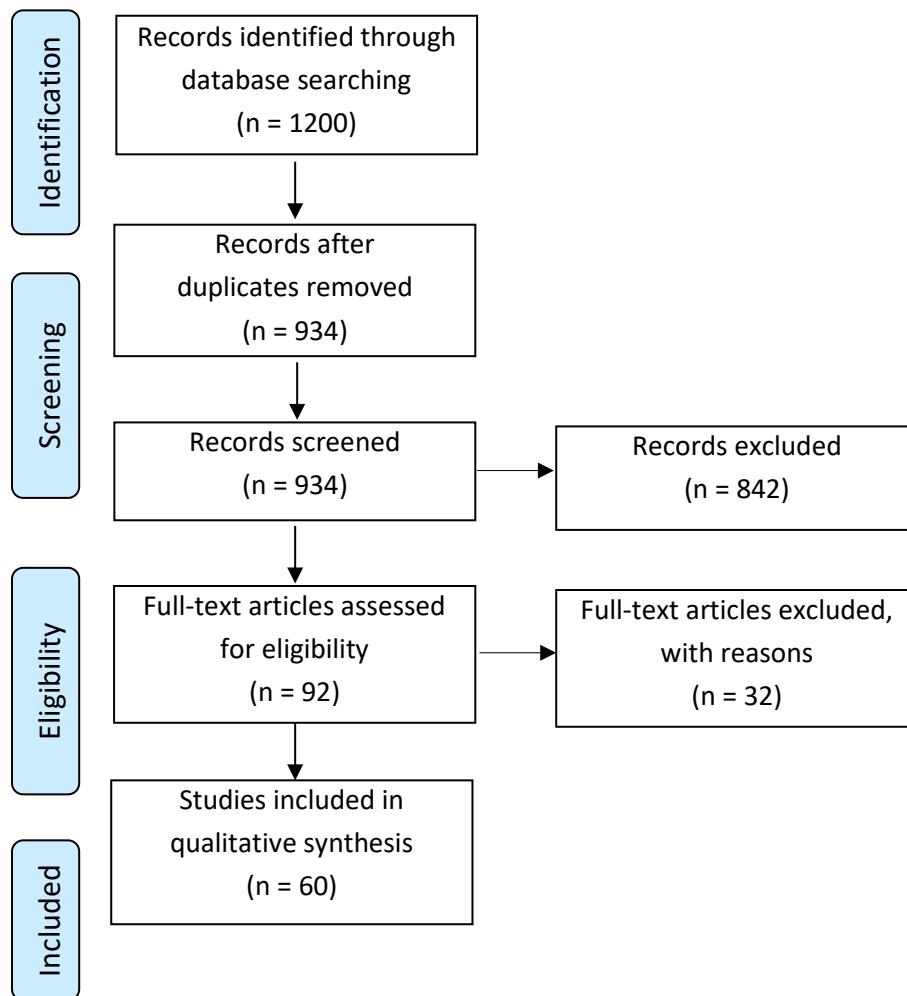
Identification

Records identified through database searching (n = 1200)

Records after duplicates removed (n = 934)

Screening

Records screened (n = 934)

Records excluded (n = 842)

Eligibility

Full-text articles assessed for eligibility (n = 92)

Full-text articles excluded, with reasons (n = 32)

Included

Studies included in qualitative synthesis (n = 60)